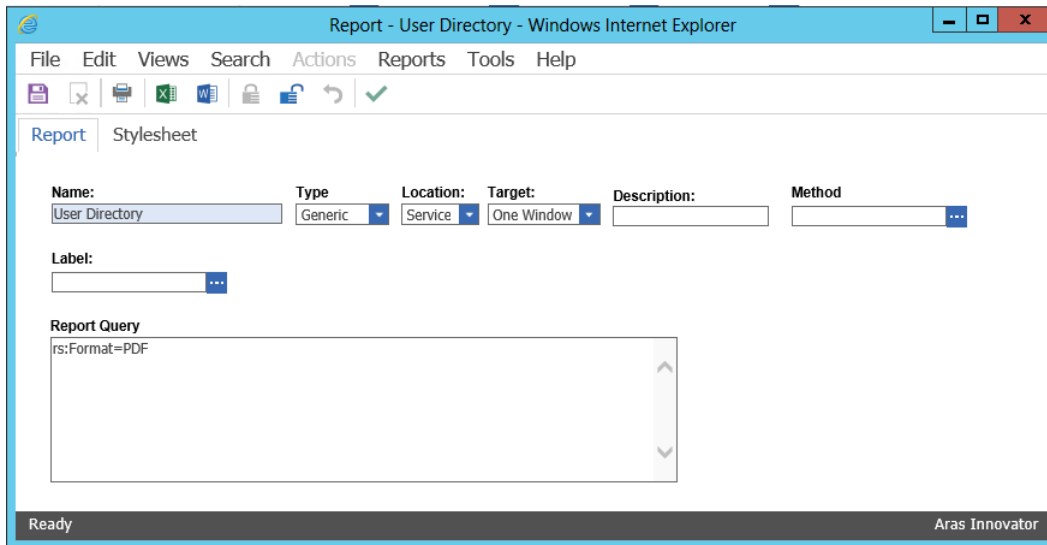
Report - User Directory - Windows Internet Explorer

File Edit Views Search Actions Reports Tools Help

Report Stylesheet

Name:
User Directory

Type
Generic

Location:
Service

Target:
One Window

Description:

Method

Label:

Report Query
rs:Format=PDF

Ready

Aras Innovator